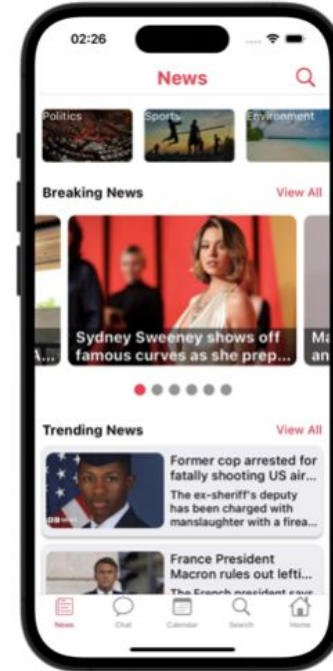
02:26

News

Politics

Sports

Environment

Breaking News

View All

Sydney Sweeney shows off famous curves as she prep...

A...

Ma an

Trending News

View All

Former cop arrested for fatally shooting US air...

The ex-sheriff's deputy has been charged with manslaughter with a firea...

France President Macron rules out lefti...

The French president says

News

Chat

Calendar

Search

Home